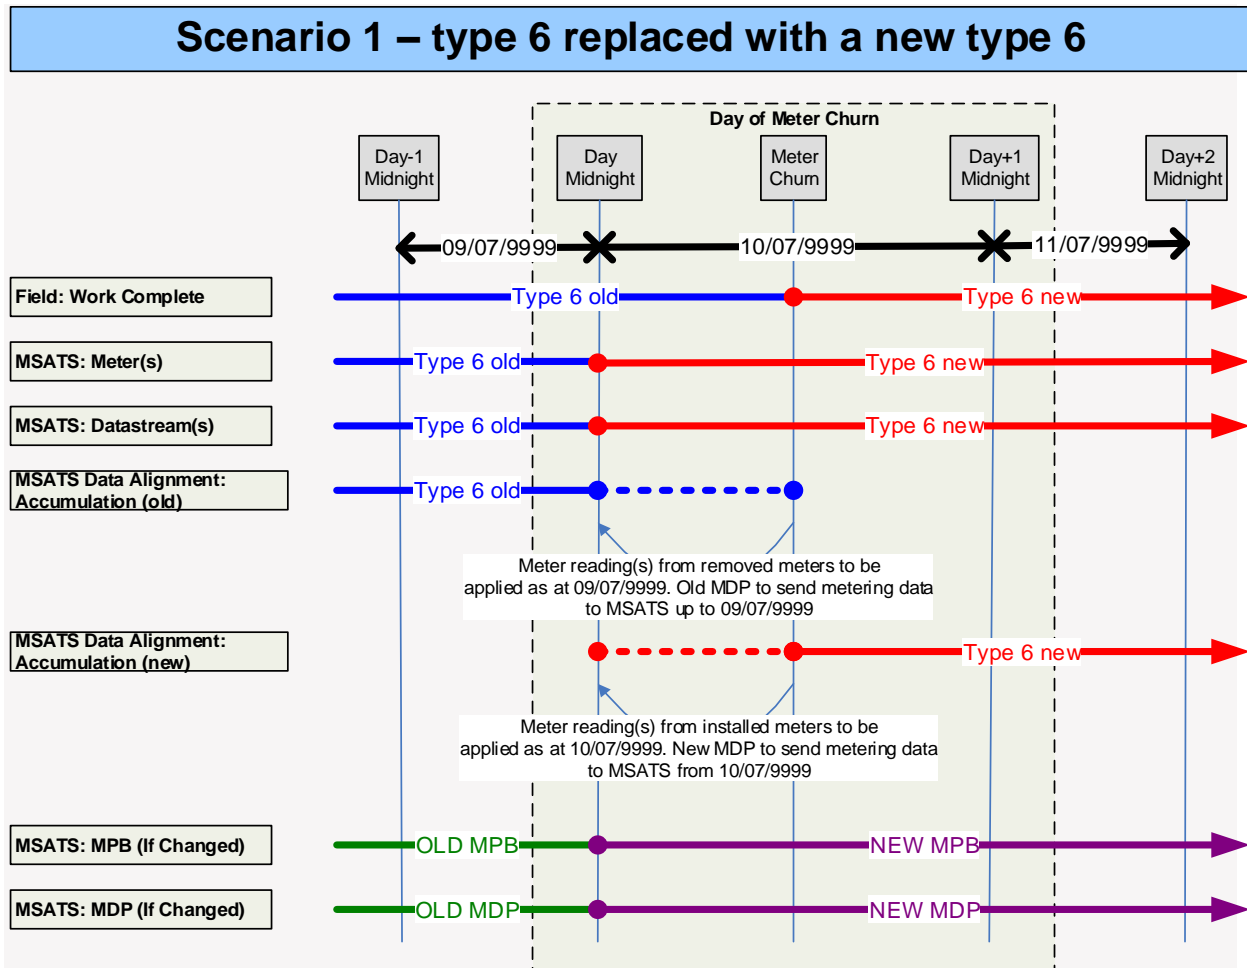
Scenario 1 – type 6 replaced with a new type 6

Day of Meter Churn

Day-1 Midnight

Day Midnight

Meter Churn

Day+1 Midnight

Day+2 Midnight

09/07/9999

10/07/9999

11/07/9999

Field: Work Complete

Type 6 old

Type 6 new

MSATS: Meter(s)

Type 6 old

Type 6 new

MSATS: Datastream(s)

Type 6 old

Type 6 new

MSATS Data Alignment: Accumulation (old)

Type 6 old

Meter reading(s) from removed meters to be applied as at 09/07/9999. Old MDP to send metering data to MSATS up to 09/07/9999

MSATS Data Alignment: Accumulation (new)

Type 6 new

Meter reading(s) from installed meters to be applied as at 10/07/9999. New MDP to send metering data to MSATS from 10/07/9999

MSATS: MPB (If Changed)

OLD MPB

NEW MPB

MSATS: MDP (If Changed)

OLD MDP

NEW MDP